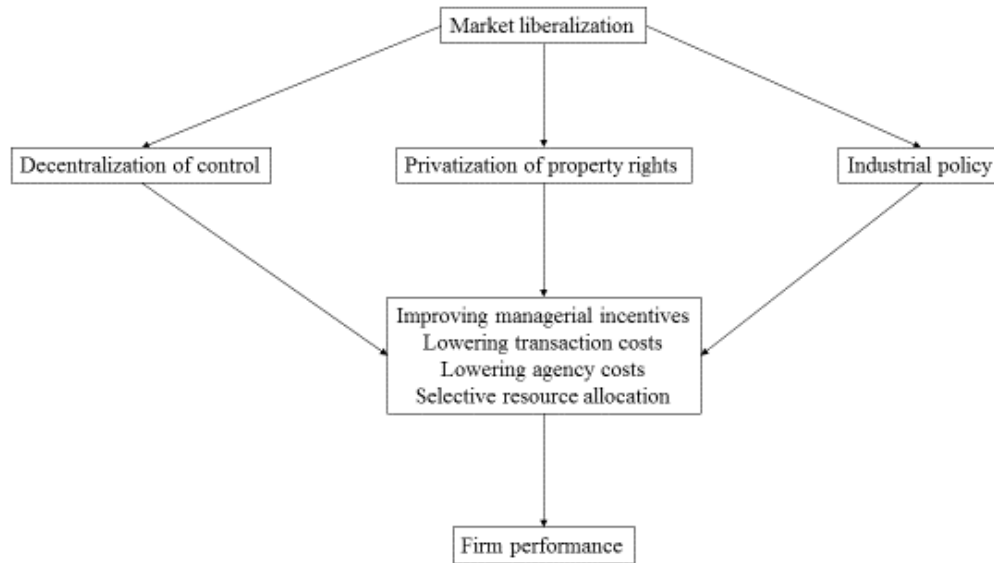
Market liberalization

Decentralization of control

Privatization of property rights

Industrial policy

Improving managerial incentives
Lowering transaction costs
Lowering agency costs
Selective resource allocation

Firm performance